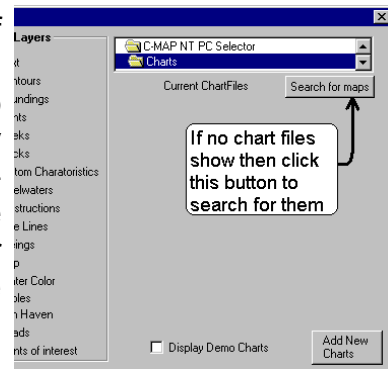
Layers
xt
ntours
undings
nts
eks
cks
tom Charatoristics
elwaters
structions
e Lines
ings
p
ter Color
bles
n Haven
ads
nts of interest

C-MAP NT PC Selector
Charts

Current ChartFiles
Search for maps

If no chart files show then click this button to search for them

Display Demo Charts
Add New Charts